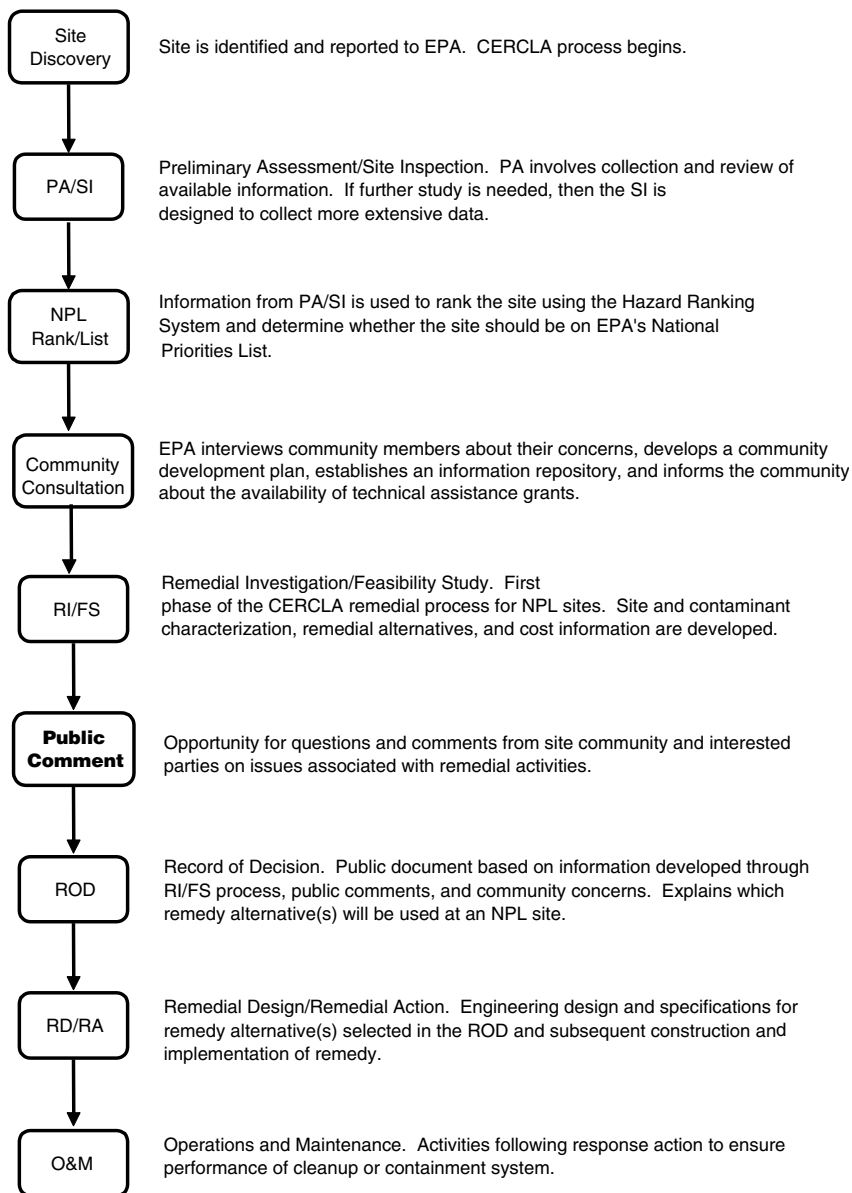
Site Discovery

Site is identified and reported to EPA. CERCLA process begins.

PA/SI

Preliminary Assessment/Site Inspection. PA involves collection and review of available information. If further study is needed, then the SI is designed to collect more extensive data.

NPL Rank/List

Information from PA/SI is used to rank the site using the Hazard Ranking System and determine whether the site should be on EPA's National Priorities List.

Community Consultation

EPA interviews community members about their concerns, develops a community development plan, establishes an information repository, and informs the community about the availability of technical assistance grants.

RI/FS

Remedial Investigation/Feasibility Study. First phase of the CERCLA remedial process for NPL sites. Site and contaminant characterization, remedial alternatives, and cost information are developed.

Public Comment

Opportunity for questions and comments from site community and interested parties on issues associated with remedial activities.

ROD

Record of Decision. Public document based on information developed through RI/FS process, public comments, and community concerns. Explains which remedy alternative(s) will be used at an NPL site.

RD/RA

Remedial Design/Remedial Action. Engineering design and specifications for remedy alternative(s) selected in the ROD and subsequent construction and implementation of remedy.

O&M

Operations and Maintenance. Activities following response action to ensure performance of cleanup or containment system.